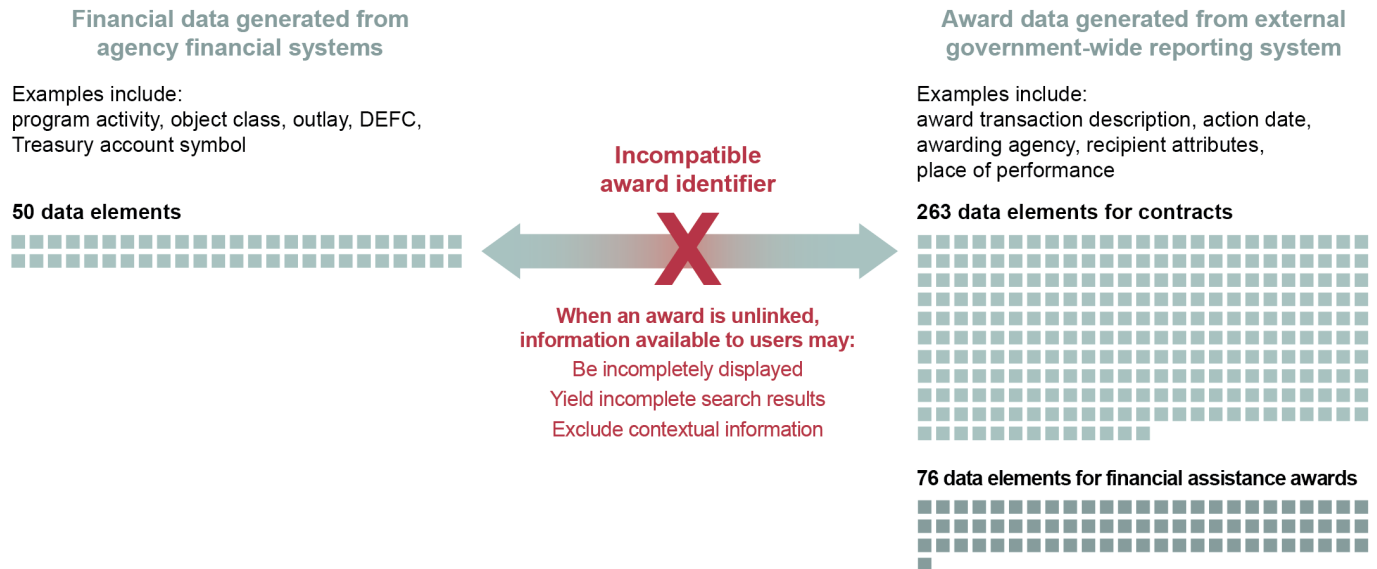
Financial data generated from agency financial systems

Examples include:
program activity, object class, outlay, DEFC, Treasury account symbol

50 data elements

Incompatible award identifier

X

When an award is unlinked, information available to users may:
Be incompletely displayed
Yield incomplete search results
Exclude contextual information

Award data generated from external government-wide reporting system

Examples include:
award transaction description, action date, awarding agency, recipient attributes, place of performance

263 data elements for contracts

76 data elements for financial assistance awards